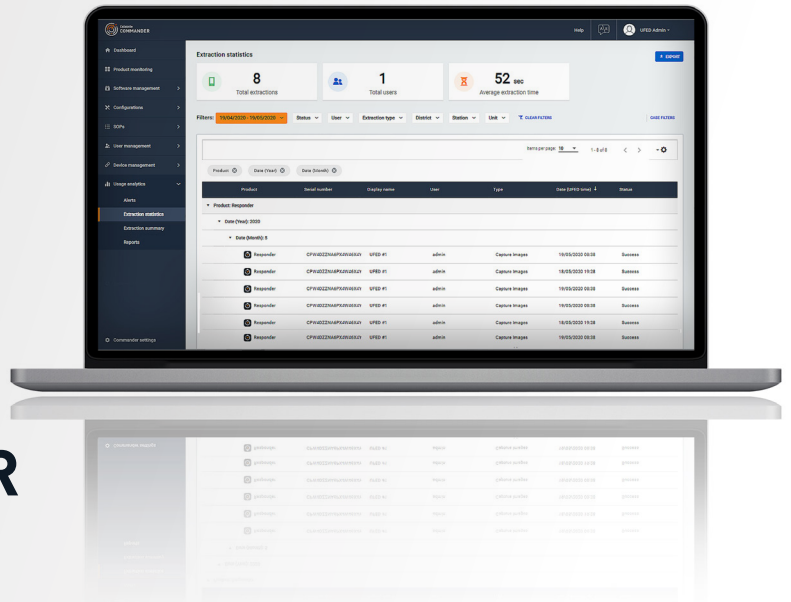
Cellebrite COMMANDER

Help

UFED Admin

Dashboard

Product monitoring

Software management

Configurations

SOPs

User management

Device management

Usage analytics

Alerts

Extraction statistics

Extraction summary

Reports

Commander settings

Extraction statistics

+ EXPORT

8
Total extractions

1
Total users

52 sec
Average extraction time

Filters: 19/04/2020 - 19/05/2020

Status

User

Extraction type

District

Station

Unit

CLEAN FILTERS

CASE FILTERS

Items per page: 10

1 – 8 of 8

Product

Date (Year)

Date (Month)

| Product | Serial number | Display name | User | Type | Date (UFED time) | Status |
|---|---|---|---|---|---|---|
| Product: Responder | | | | | | |
| Date (Year): 2020 | | | | | | |
| Date (Month): 5 | | | | | | |
| Responder | CPWdZZZNA6PXAWx8XAY | UFED #1 | admin | Capture images | 19/05/2020 00:35 | Success |
| Responder | CPWdZZZNA6PXAWx8XAY | UFED #1 | admin | Capture images | 18/05/2020 19:38 | Success |
| Responder | CPWdZZZNA6PXAWx8XAY | UFED #1 | admin | Capture images | 19/05/2020 00:35 | Success |
| Responder | CPWdZZZNA6PXAWx8XAY | UFED #1 | admin | Capture images | 19/05/2020 00:35 | Success |
| Responder | CPWdZZZNA6PXAWx8XAY | UFED #1 | admin | Capture images | 18/05/2020 19:38 | Success |
| Responder | CPWdZZZNA6PXAWx8XAY | UFED #1 | admin | Capture images | 19/05/2020 00:35 | Success |

R